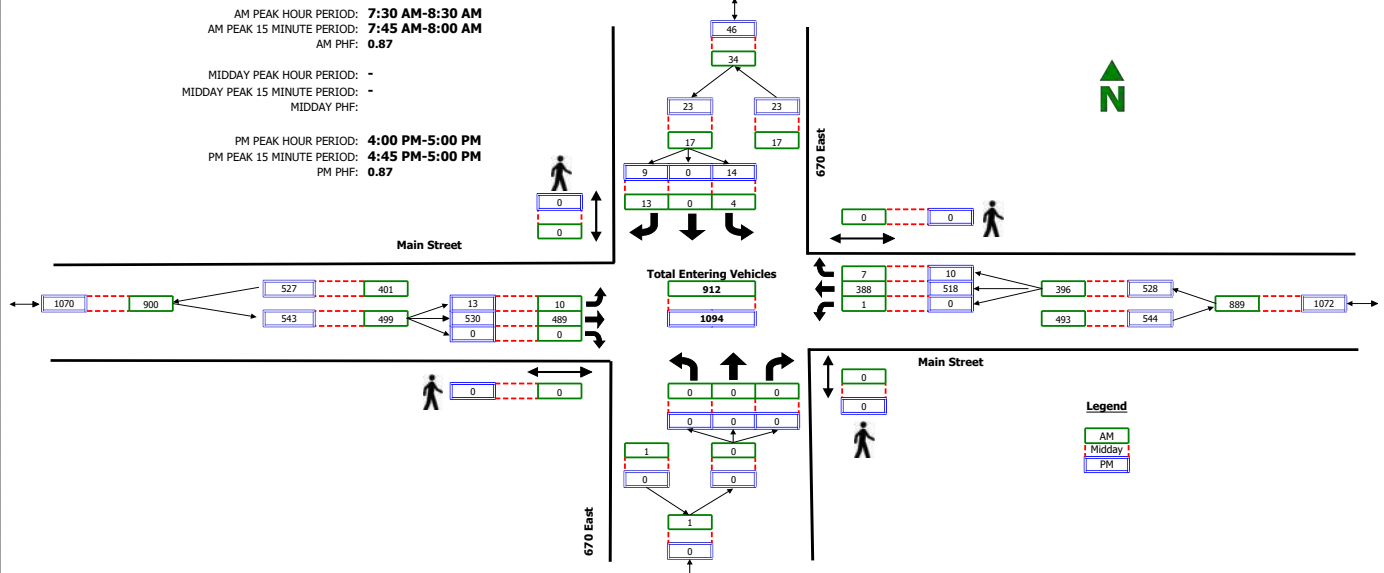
AM PEAK HOUR PERIOD: 7:30 AM-8:30 AM
AM PEAK 15 MINUTE PERIOD: 7:45 AM-8:00 AM
AM PHF: 0.87

MIDDAY PEAK HOUR PERIOD: -
MIDDAY PEAK 15 MINUTE PERIOD: -
MIDDAY PHF:

PM PEAK HOUR PERIOD: 4:00 PM-5:00 PM
PM PEAK 15 MINUTE PERIOD: 4:45 PM-5:00 PM
PM PHF: 0.87

46
34
23
17
23
17
9 0 14
13 0 4

670 East

N

0
0

0 0

Main Street

1070 900
527 401
543 499
13 10
530 489
0 0

Total Entering Vehicles
912
1094

7 10
388 518
1 0
396 528
493 544
889 1072

Main Street

0 0

0 0 0
0 0 0

0
0

1 0
0 0
1
0

670 East

Legend
AM
Midday
PM